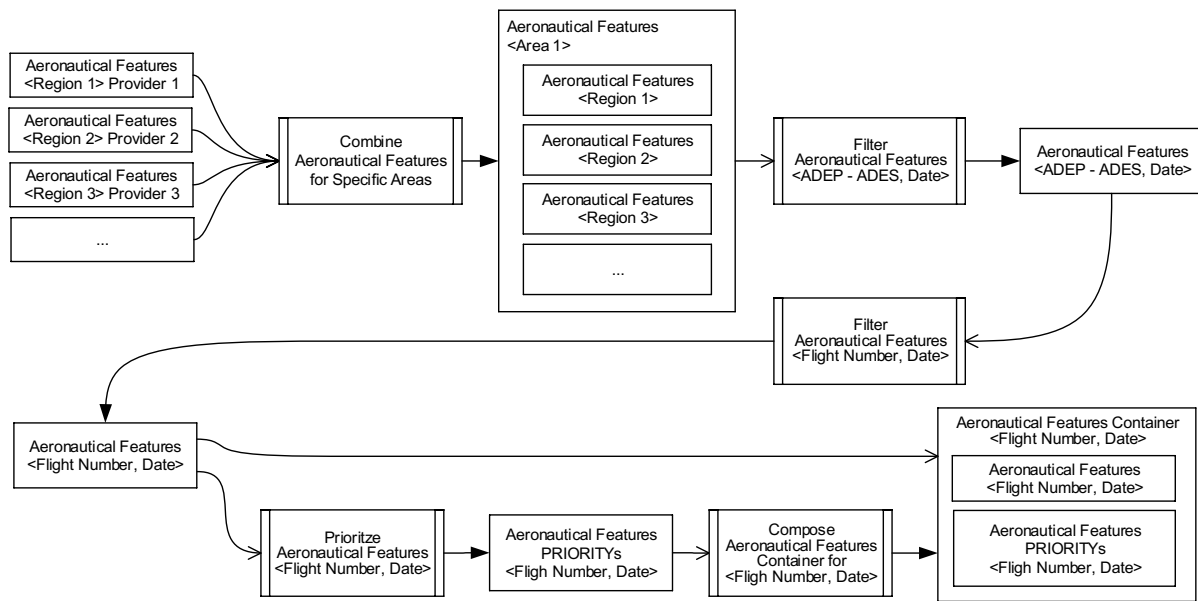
Aeronautical Features
<Region 1> Provider 1

Aeronautical Features
<Region 2> Provider 2

Aeronautical Features
<Region 3> Provider 3

...

Combine
Aeronautical Features
for Specific Areas

Aeronautical Features
<Area 1>

Aeronautical Features
<Region 1>

Aeronautical Features
<Region 2>

Aeronautical Features
<Region 3>

...

Filter
Aeronautical Features
<ADEP - ADES, Date>

Aeronautical Features
<ADEP - ADES, Date>

Filter
Aeronautical Features
<Flight Number, Date>

Aeronautical Features
<Flight Number, Date>

Prioritze
Aeronautical Features
<Flight Number, Date>

Aeronautical Features
PRIORITYs
<Fligh Number, Date>

Compose
Aeronautical Features
Container for
<Fligh Number, Date>

Aeronautical Features Container
<Flight Number, Date>

Aeronautical Features
<Flight Number, Date>

Aeronautical Features
PRIORITYs
<Fligh Number, Date>